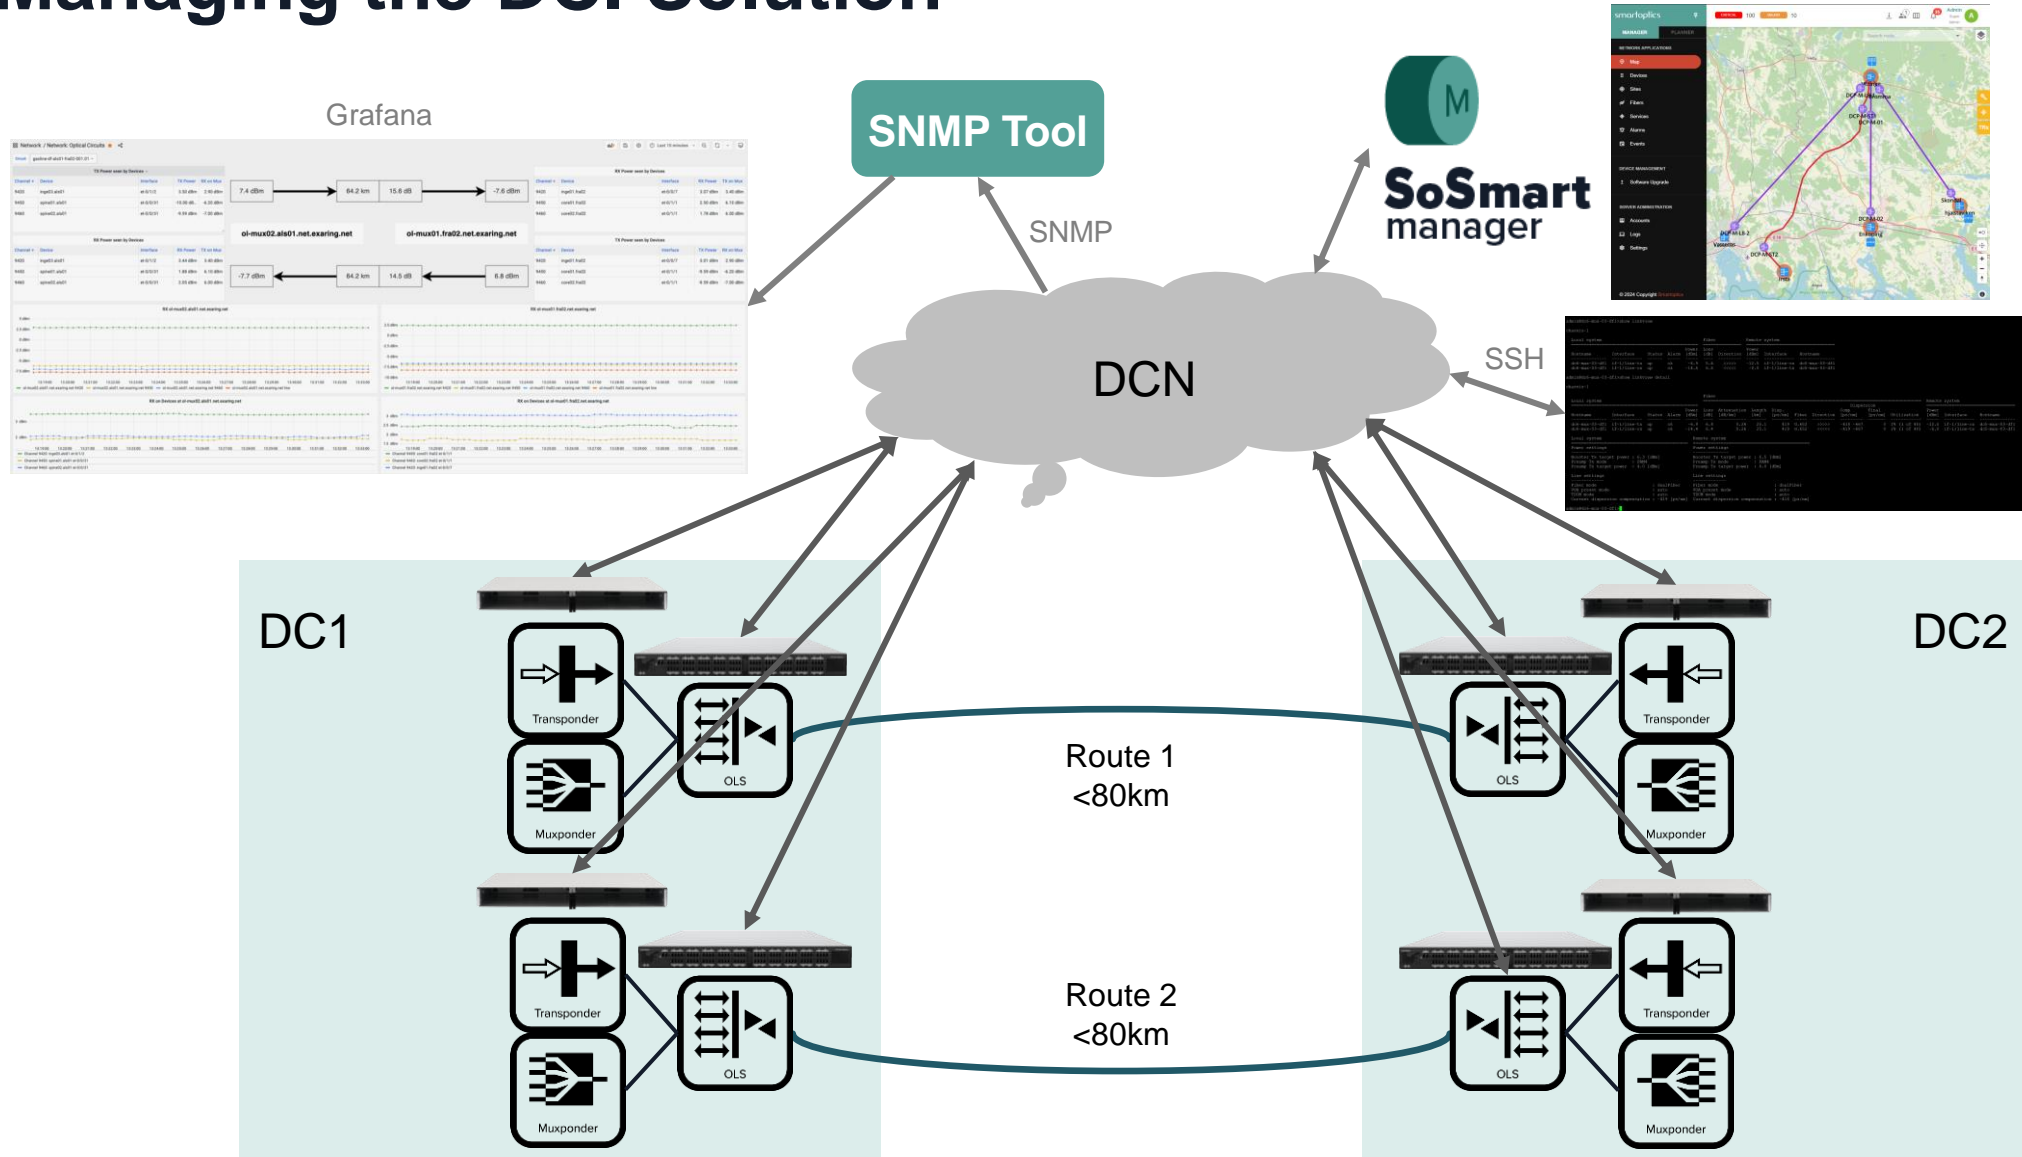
Managing the DCI Solution

Grafana

SNMP Tool

SNMP

M

SoSmart manager

DCN

SSH

7.4 dBm

84.2 km

15.6 dB

-7.6 dBm

ol-mux02.als01.net.exaring.net

ol-mux01.fra02.net.exaring.net

-7.7 dBm

84.2 km

14.5 dB

8.8 dBm

DC1

DC2

Transponder

Muxponder

OLS

Transponder

Muxponder

OLS

Route 1
<80km

Route 2
<80km

Transponder

Muxponder

OLS

Transponder

Muxponder

OLS